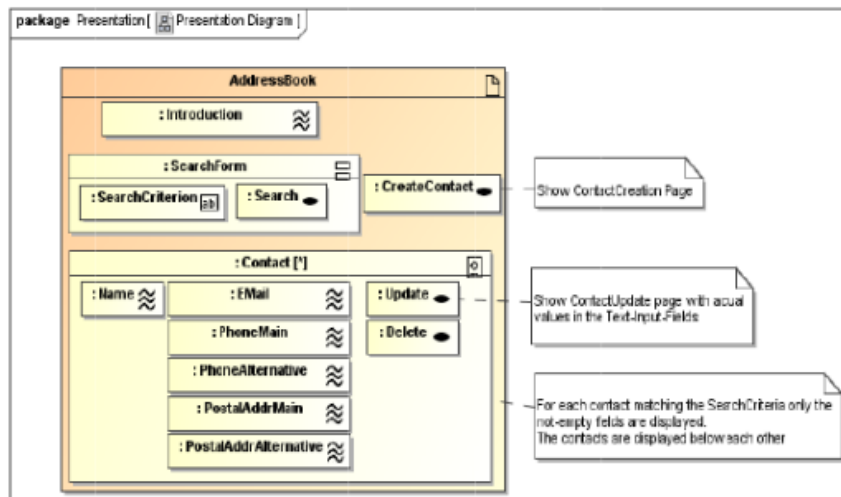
package Presentation [ Presentation Diagram ]

AddressBook

: Introduction

: SearchForm

: SearchCriterion

: Search

: CreateContact

Show ContactCreation Page

: Contact [*]

: Name

: EMail

: Update

Show ContactUpdate page with acual values in the Text-Input-Fields

: PhoneMain

: Delete

: PhoneAlternative

: PostalAddrMain

For each contact matching the SearchCriteria only the not-empty fields are displayed.
The contacts are displayed below each other

: PostalAddrAlternative